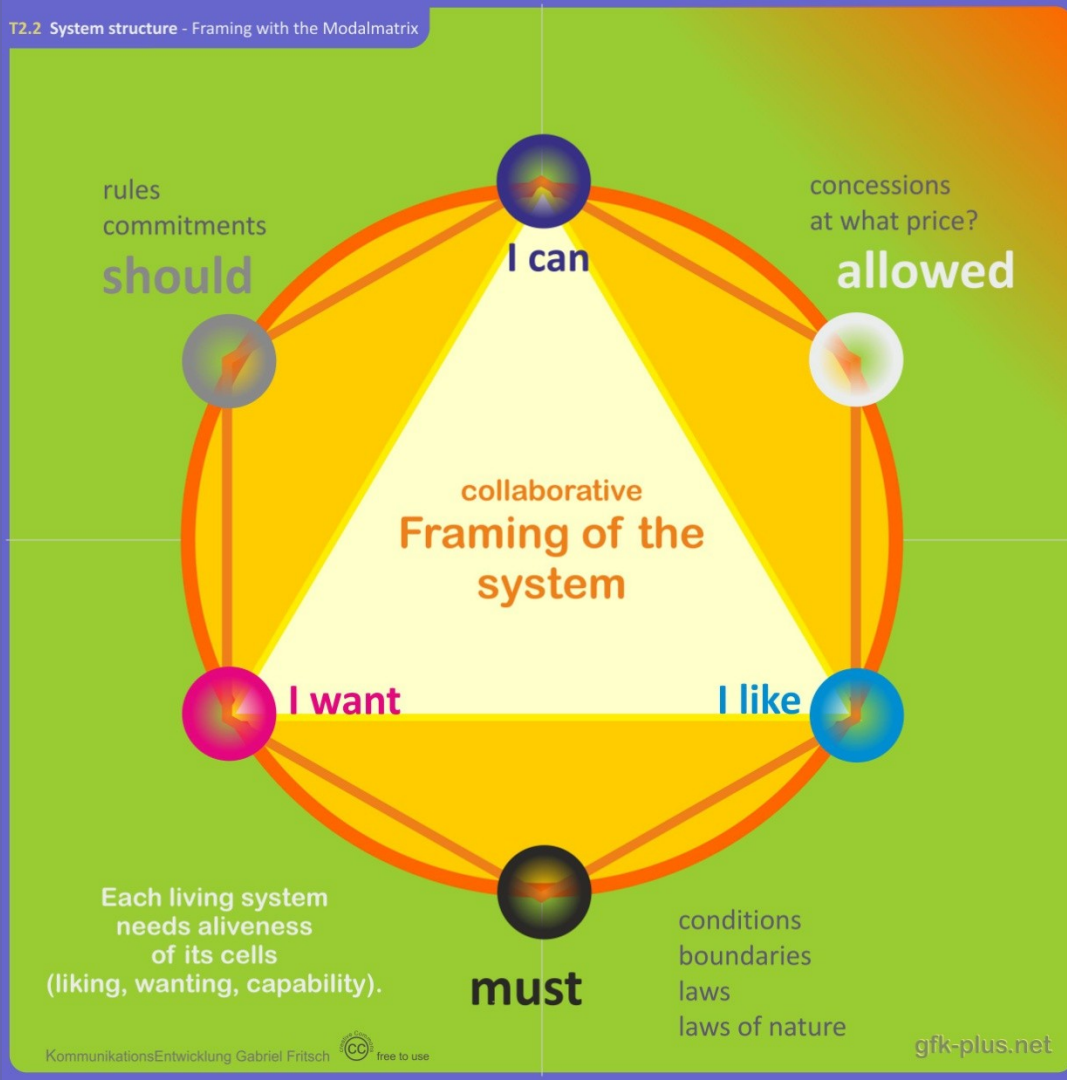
T2.2 System structure - Framing with the Modalmatrix

rules
commitments
should

I can

concessions
at what price?
allowed

collaborative
Framing of the system

I want

I like

Each living system needs aliveness of its cells (liking, wanting, capability).

must

conditions
boundaries
laws
laws of nature

KommunikationsEntwicklung Gabriel Fritsch free to use

gfk-plus.net